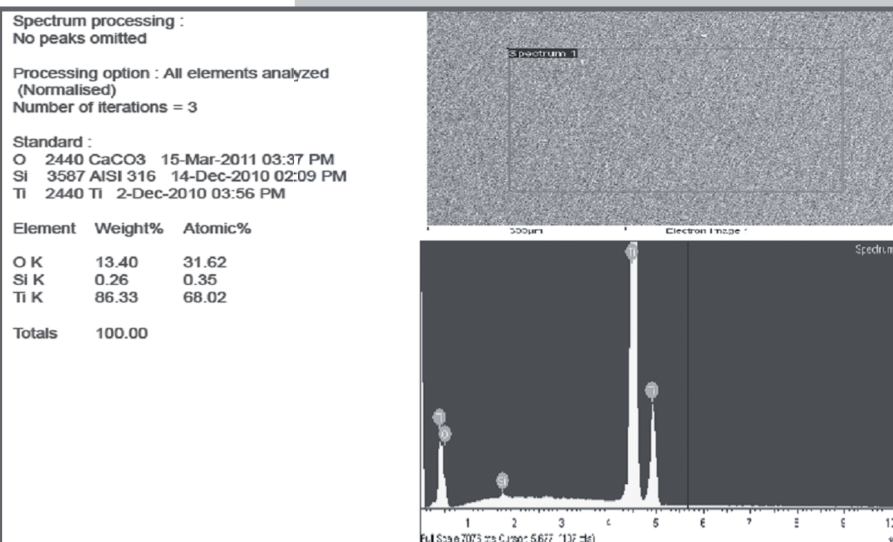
Spectrum processing :
No peaks omitted

Processing option : All elements analyzed (Normalised)
Number of iterations = 3

Standard :
O 2440 CaCO3 15-Mar-2011 03:37 PM
Si 3587 AISI 316 14-Dec-2010 02:09 PM
Ti 2440 Ti 2-Dec-2010 03:56 PM

| Element | Weight% | Atomic% |
|---|---|---|
| O K | 13.40 | 31.62 |
| Si K | 0.26 | 0.35 |
| Ti K | 86.33 | 68.02 |
| Totals | 100.00 | |

Spectrum 1

500µm Electron Image 1

Spectrum

Ti
Ti
Ti
O
Si

1 2 3 4 5 6 7 8 9 10

Full Scale 7073 cts Cursor: 5.677 (107 cts)